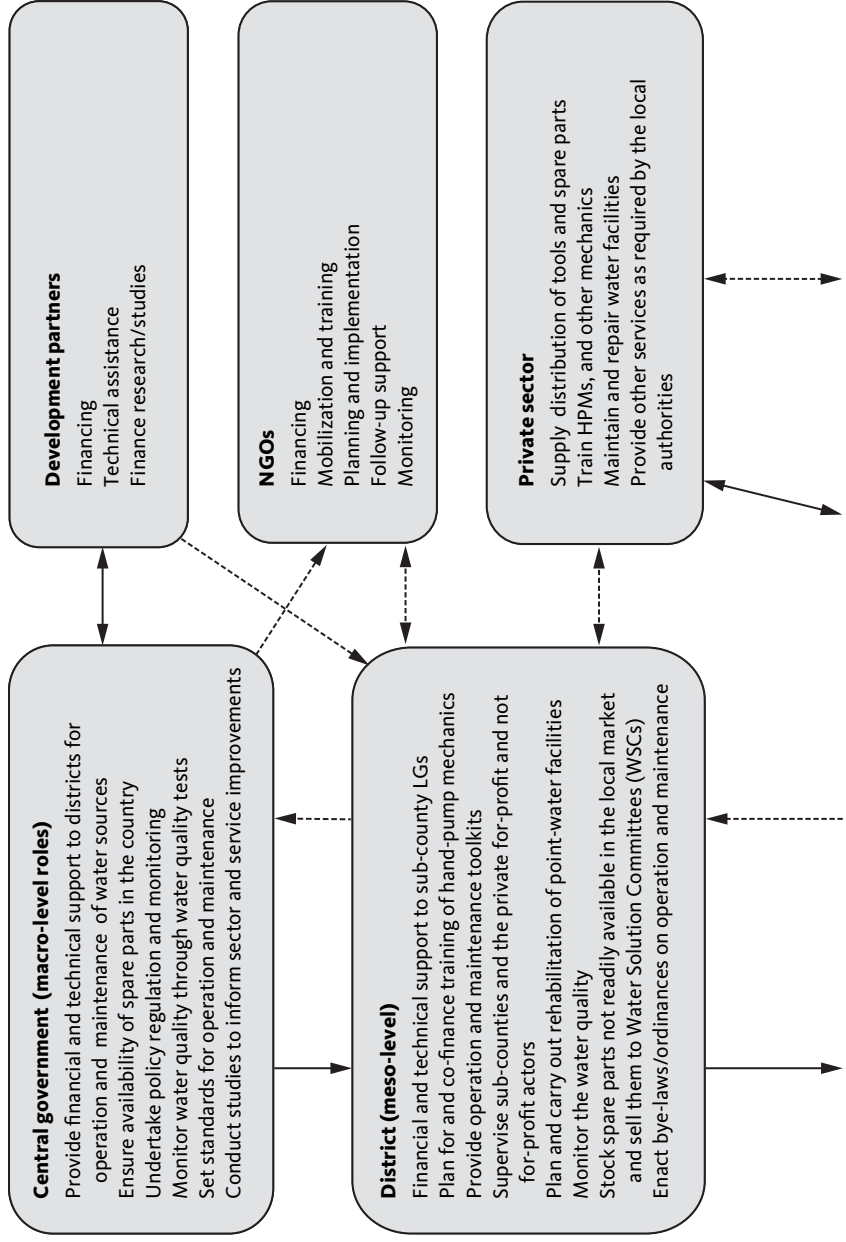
Development partners
Financing
Technical assistance
Finance research/studies

NGOs
Financing
Mobilization and training
Planning and implementation
Follow-up support
Monitoring

Private sector
Supply distribution of tools and spare parts
Train HPMs, and other mechanics
Maintain and repair water facilities
Provide other services as required by the local authorities

Central government (macro-level roles)
Provide financial and technical support to districts for operation and maintenance of water sources
Ensure availability of spare parts in the country
Undertake policy regulation and monitoring
Monitor water quality through water quality tests
Set standards for operation and maintenance
Conduct studies to inform sector and service improvements

District (meso-level)
Financial and technical support to sub-county LGs
Plan for and co-finance training of hand-pump mechanics
Provide operation and maintenance toolkits
Supervise sub-counties and the private for-profit and not for-profit actors
Plan and carry out rehabilitation of point-water facilities
Monitor the water quality
Stock spare parts not readily available in the local market and sell them to Water Solution Committees (WSCs)
Enact bye-laws/ordinances on operation and maintenance